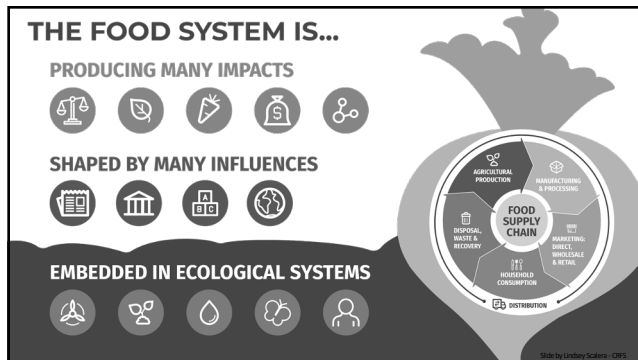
THE FOOD SYSTEM IS...

PRODUCING MANY IMPACTS

SHAPED BY MANY INFLUENCES

A B C

EMBEDDED IN ECOLOGICAL SYSTEMS

AGRICULTURAL PRODUCTION

MANUFACTURING & PROCESSING

FOOD SUPPLY CHAIN

MARKETING: DIRECT, WHOLESALE & RETAIL

HOUSEHOLD CONSUMPTION

DISPOSAL, WASTE & RECOVERY

DISTRIBUTION

Slide by Lindsey Scalera - CRFS